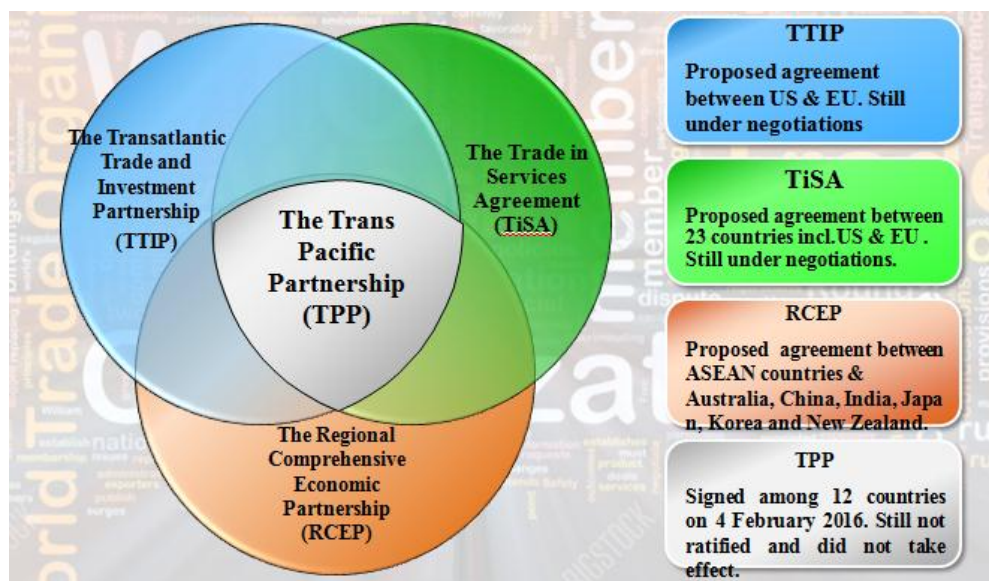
The Transatlantic Trade and Investment Partnership (TTIP)

The Trade in Services Agreement (TiSA)

The Trans Pacific Partnership (TPP)

The Regional Comprehensive Economic Partnership (RCEP)

TTIP
Proposed agreement between US & EU. Still under negotiations

TiSA
Proposed agreement between 23 countries incl.US & EU . Still under negotiations.

RCEP
Proposed agreement between ASEAN countries & Australia, China, India, Japa n, Korea and New Zealand.

TPP
Signed among 12 countries on 4 February 2016. Still not ratified and did not take effect.